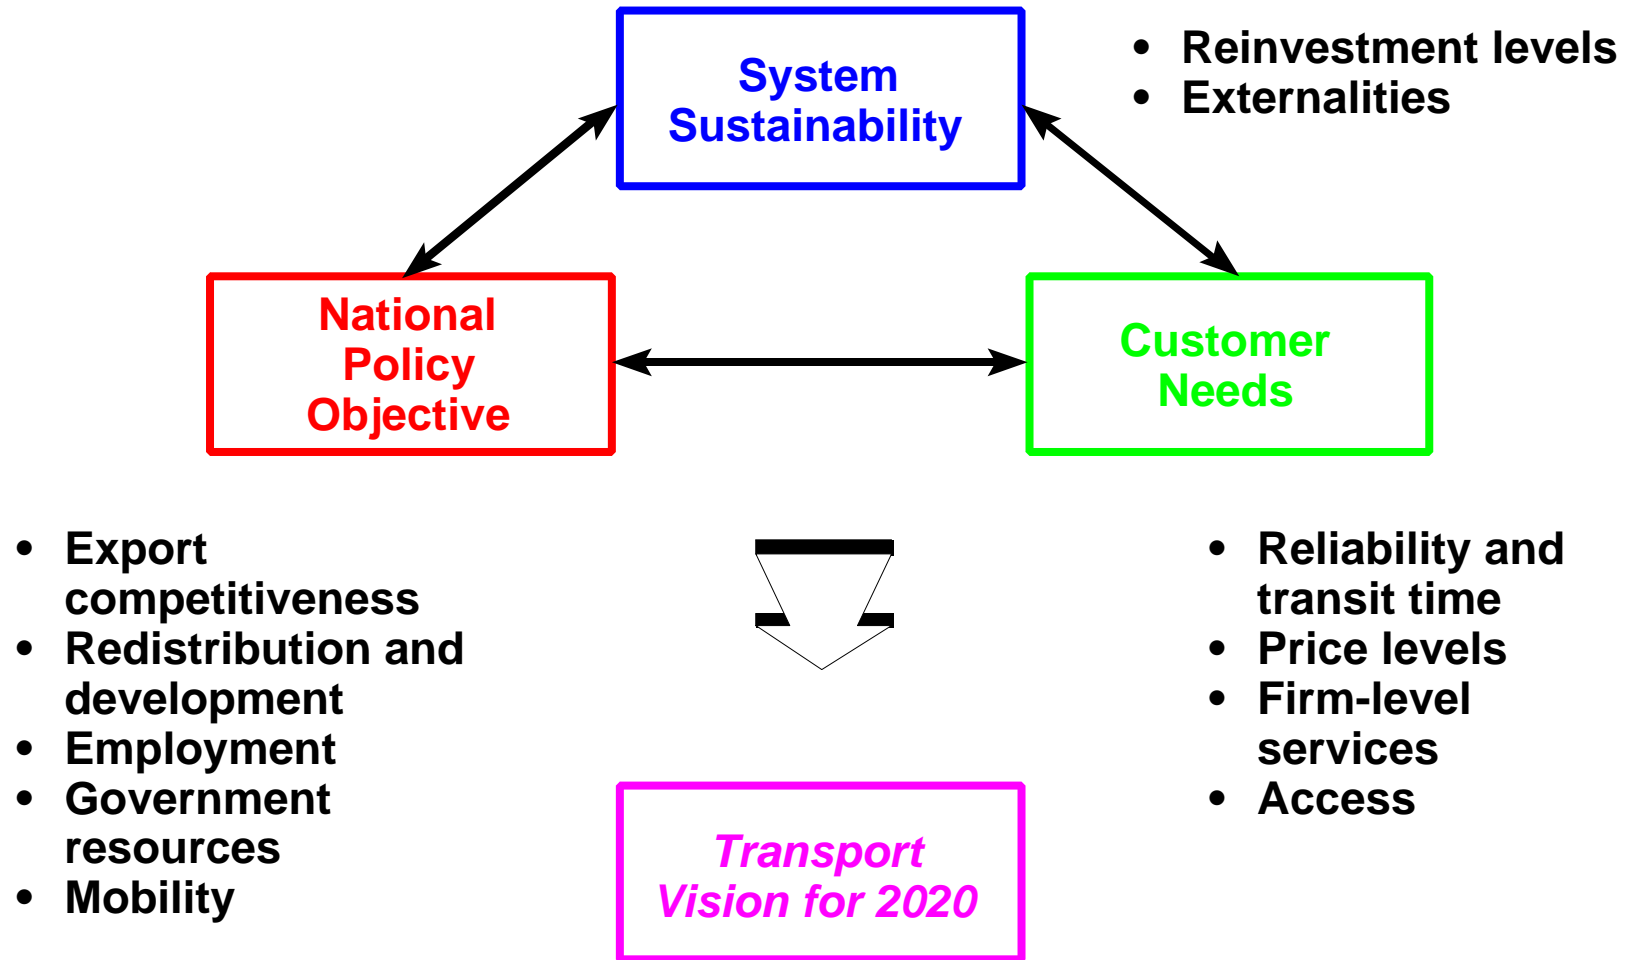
System Sustainability

• Reinvestment levels
• Externalities

National Policy Objective

Customer Needs

• Export competitiveness
• Redistribution and development
• Employment
• Government resources
• Mobility

• Reliability and transit time
• Price levels
• Firm-level services
• Access

Transport Vision for 2020